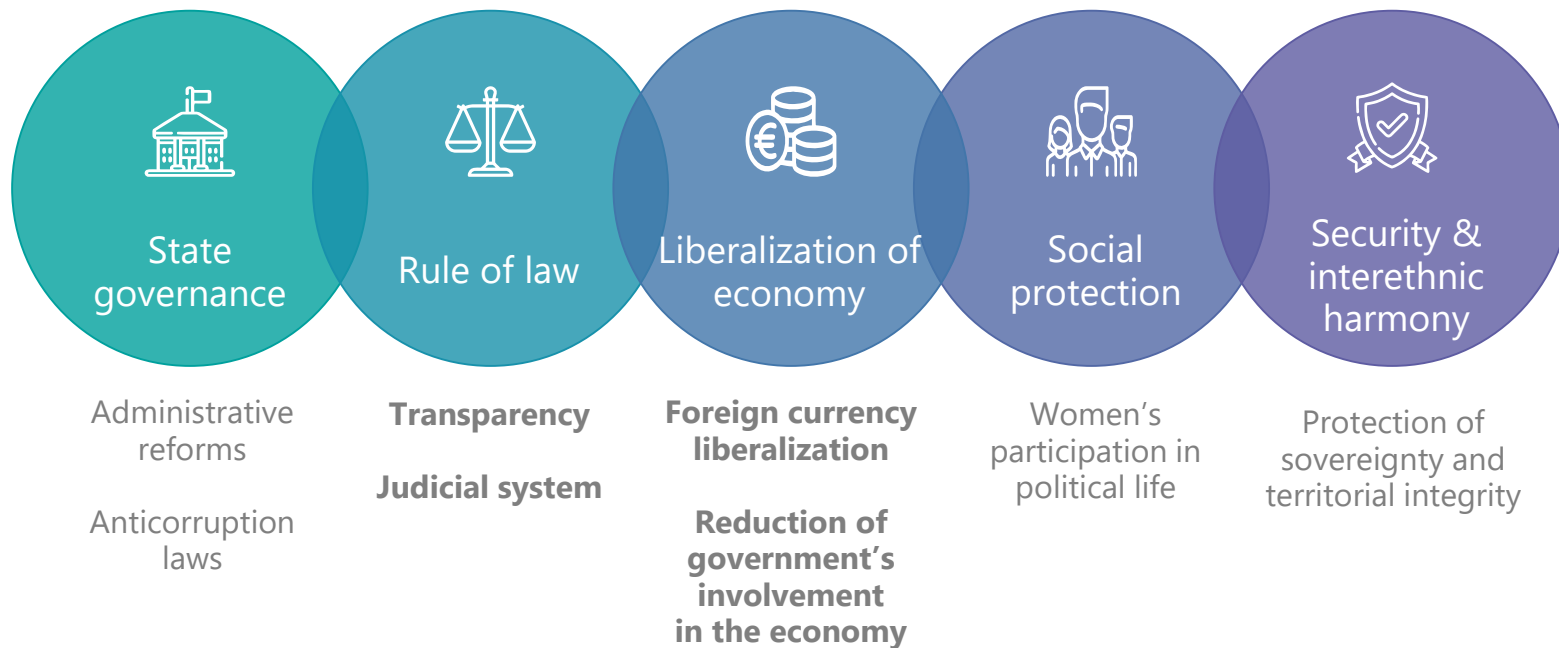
State governance

Rule of law

Liberalization of economy

Social protection

Security & interethnic harmony

Administrative reforms

Anticorruption laws

**Transparency**

**Judicial system**

**Foreign currency liberalization**

**Reduction of government's involvement in the economy**

Women's participation in political life

Protection of sovereignty and territorial integrity